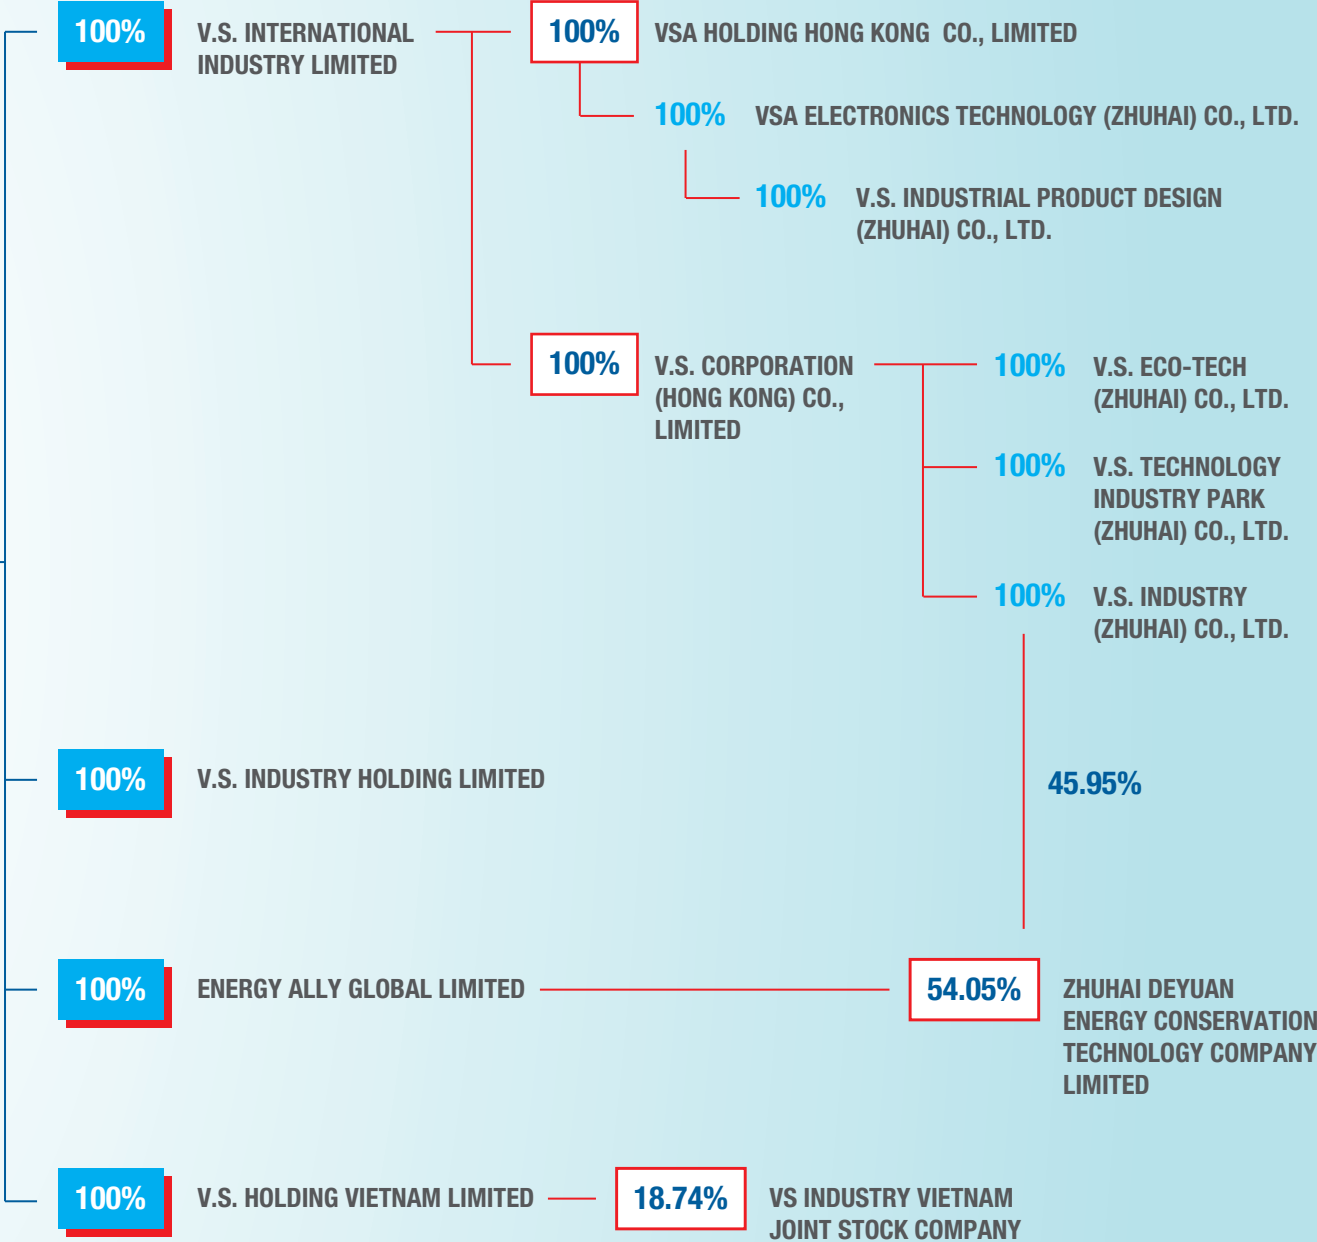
100%

V.S. INTERNATIONAL INDUSTRY LIMITED

100%

VSA HOLDING HONG KONG CO., LIMITED

100%

VSA ELECTRONICS TECHNOLOGY (ZHUHAI) CO., LTD.

100%

V.S. INDUSTRIAL PRODUCT DESIGN (ZHUHAI) CO., LTD.

100%

V.S. CORPORATION (HONG KONG) CO., LIMITED

100%

V.S. ECO-TECH (ZHUHAI) CO., LTD.

100%

V.S. TECHNOLOGY INDUSTRY PARK (ZHUHAI) CO., LTD.

100%

V.S. INDUSTRY (ZHUHAI) CO., LTD.

100%

V.S. INDUSTRY HOLDING LIMITED

45.95%

100%

ENERGY ALLY GLOBAL LIMITED

54.05%

ZHUHAI DEYUAN ENERGY CONSERVATION TECHNOLOGY COMPANY LIMITED

100%

V.S. HOLDING VIETNAM LIMITED

18.74%

VS INDUSTRY VIETNAM JOINT STOCK COMPANY